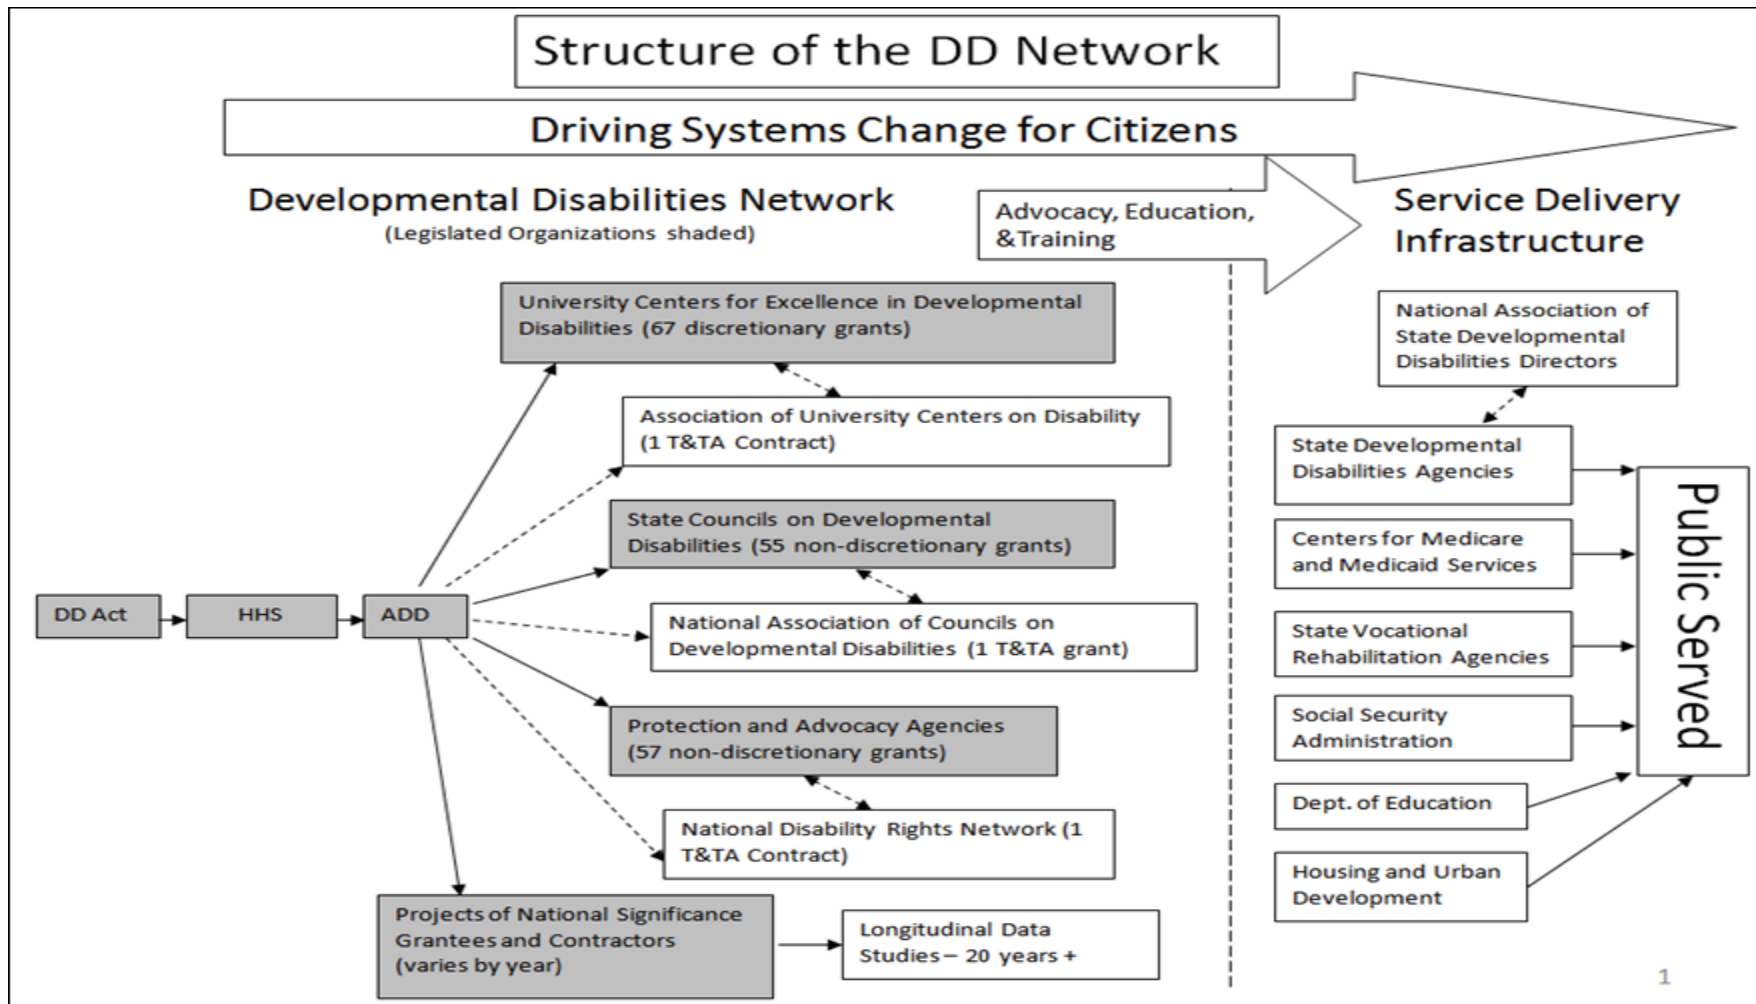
Structure of the DD Network

Driving Systems Change for Citizens

Developmental Disabilities Network
(Legislated Organizations shaded)

Advocacy, Education, &Training

Service Delivery Infrastructure

University Centers for Excellence in Developmental Disabilities (67 discretionary grants)

Association of University Centers on Disability (1 T&TA Contract)

State Councils on Developmental Disabilities (55 non-discretionary grants)

DD Act

HHS

ADD

National Association of Councils on Developmental Disabilities (1 T&TA grant)

Protection and Advocacy Agencies (57 non-discretionary grants)

National Disability Rights Network (1 T&TA Contract)

Projects of National Significance Grantees and Contractors (varies by year)

Longitudinal Data Studies – 20 years +

National Association of State Developmental Disabilities Directors

State Developmental Disabilities Agencies

Centers for Medicare and Medicaid Services

State Vocational Rehabilitation Agencies

Social Security Administration

Dept. of Education

Housing and Urban Development

Public Served

1